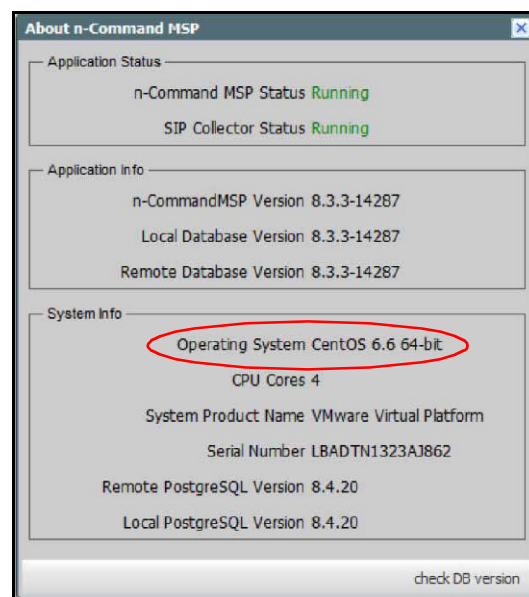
About n-Command MSP

Application Status

n-Command MSP Status Running

SIP Collector Status Running

Application Info

n-CommandMSP Version 8.3.3-14287

Local Database Version 8.3.3-14287

Remote Database Version 8.3.3-14287

System Info

Operating System CentOS 6.6 64-bit

CPU Cores 4

System Product Name VMware Virtual Platform

Serial Number LBADTN1323AJ862

Remote PostgreSQL Version 8.4.20

Local PostgreSQL Version 8.4.20

check DB version